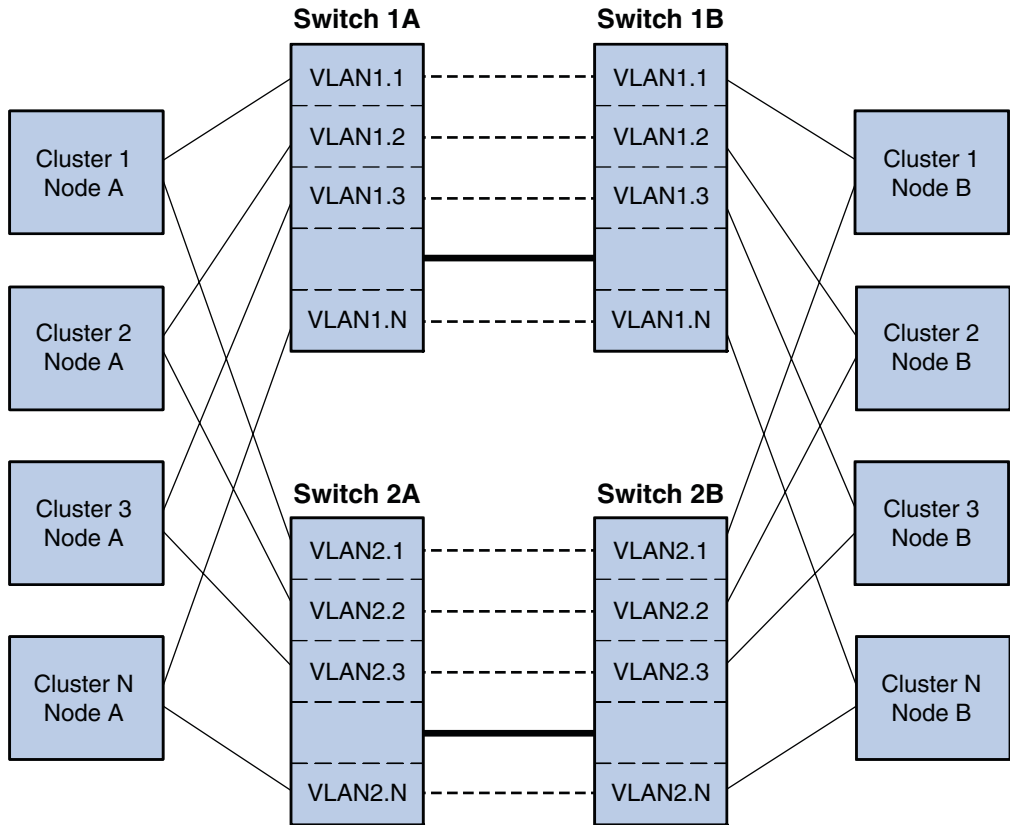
Switch 1A

Switch 1B

VLAN1.1

VLAN1.2

VLAN1.3

VLAN1.N

VLAN1.1

VLAN1.2

VLAN1.3

VLAN1.N

Cluster 1
Node A

Cluster 2
Node A

Cluster 3
Node A

Cluster N
Node A

Cluster 1
Node B

Cluster 2
Node B

Cluster 3
Node B

Cluster N
Node B

Switch 2A

Switch 2B

VLAN2.1

VLAN2.2

VLAN2.3

VLAN2.N

VLAN2.1

VLAN2.2

VLAN2.3

VLAN2.N